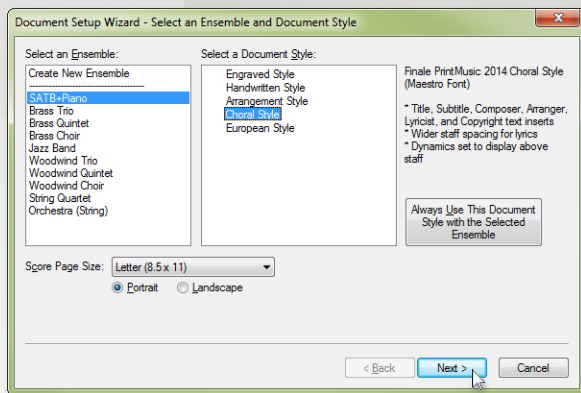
Document Setup Wizard - Select an Ensemble and Document Style

Select an Ensemble:

Create New Ensemble
------------------------------
SATB+Piano
Brass Trio
Brass Quintet
Brass Choir
Jazz Band
Woodwind Trio
Woodwind Quintet
Woodwind Choir
String Quartet
Orchestra (String)

Select a Document Style:

Engraved Style
Handwritten Style
Arrangement Style
Choral Style
European Style

Finale PrintMusic 2014 Choral Style (Maestro Font)

* Title, Subtitle, Composer, Arranger, Lyricist, and Copyright text inserts
* Wider staff spacing for lyrics
* Dynamics set to display above staff

Always Use This Document Style with the Selected Ensemble

Score Page Size: Letter (8.5 x 11)

Portrait Landscape

< Back Next > Cancel